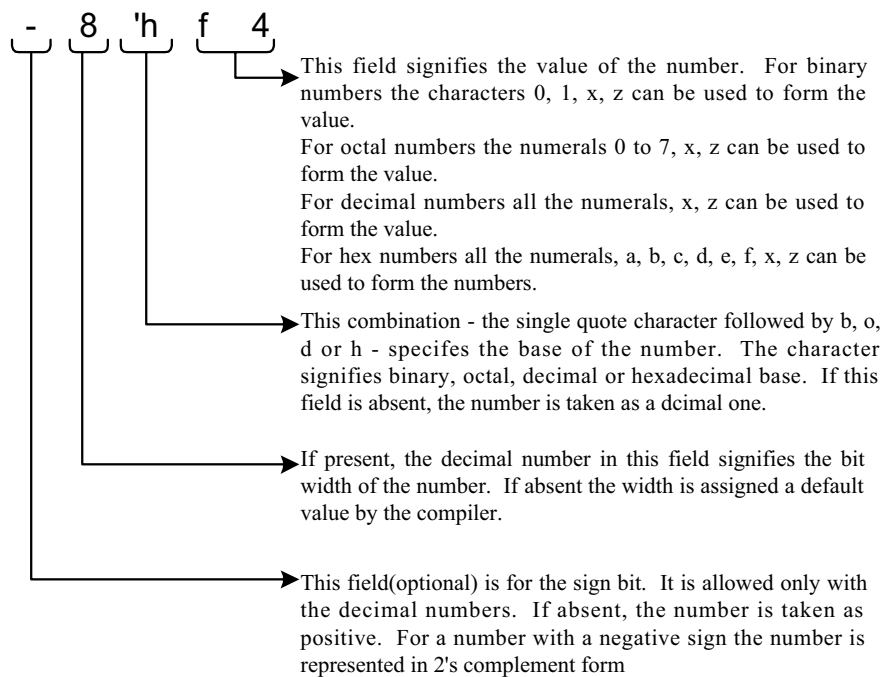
- 8 'h f 4

This field signifies the value of the number. For binary numbers the characters 0, 1, x, z can be used to form the value.
For octal numbers the numerals 0 to 7, x, z can be used to form the value.
For decimal numbers all the numerals, x, z can be used to form the value.
For hex numbers all the numerals, a, b, c, d, e, f, x, z can be used to form the numbers.

This combination - the single quote character followed by b, o, d or h - specifes the base of the number. The character signifies binary, octal, decimal or hexadecimal base. If this field is absent, the number is taken as a dcimal one.

If present, the decimal number in this field signifies the bit width of the number. If absent the width is assigned a default value by the compiler.

This field(optional) is for the sign bit. It is allowed only with the decimal numbers. If absent, the number is taken as positive. For a number with a negative sign the number is represented in 2's complement form